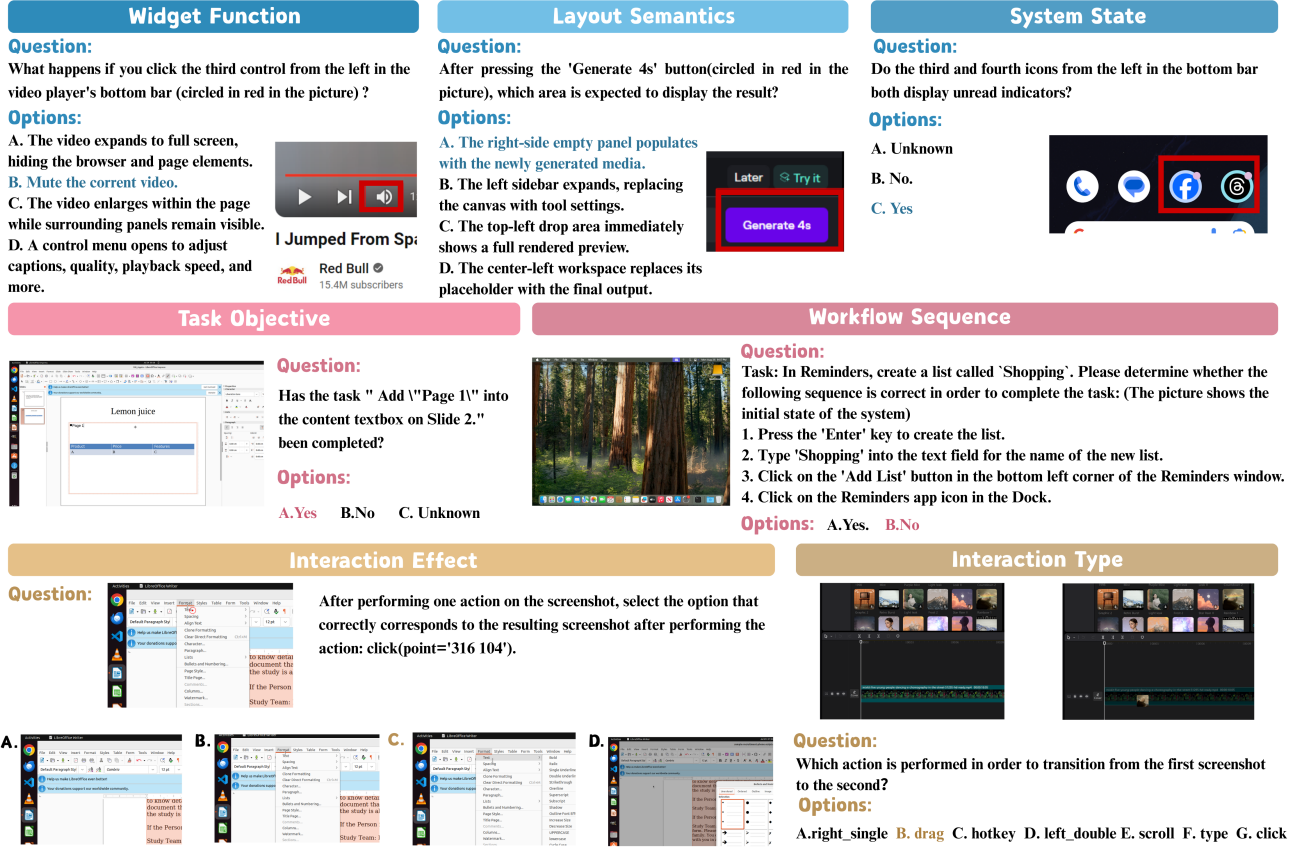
Widget Function

Question:
What happens if you click the third control from the left in the video player's bottom bar (circled in red in the picture) ?

Options:
A. The video expands to full screen, hiding the browser and page elements.
B. Mute the corrent video.
C. The video enlarges within the page while surrounding panels remain visible.
D. A control menu opens to adjust captions, quality, playback speed, and more.

I Jumped From Spa
Red Bull
15.4M subscribers

Layout Semantics

Question:
After pressing the 'Generate 4s' button(circled in red in the picture), which area is expected to display the result?

Options:
A. The right-side empty panel populates with the newly generated media.
B. The left sidebar expands, replacing the canvas with tool settings.
C. The top-left drop area immediately shows a full rendered preview.
D. The center-left workspace replaces its placeholder with the final output.

Later Try it
Generate 4s

System State

Question:
Do the third and fourth icons from the left in the bottom bar both display unread indicators?

Options:
A. Unknown
B. No.
C. Yes

Task Objective

Lemon juice

Question:
Has the task " Add \"Page 1\" into the content textbox on Slide 2." been completed?

Options:
A.Yes B.No C. Unknown

Workflow Sequence

Question:
Task: In Reminders, create a list called `Shopping`. Please determine whether the following sequence is correct in order to complete the task: (The picture shows the initial state of the system)
1. Press the 'Enter' key to create the list.
2. Type 'Shopping' into the text field for the name of the new list.
3. Click on the 'Add List' button in the bottom left corner of the Reminders window.
4. Click on the Reminders app icon in the Dock.

Options: A.Yes. B.No

Interaction Effect

Question:

After performing one action on the screenshot, select the option that correctly corresponds to the resulting screenshot after performing the action: click(point='316 104').

A.
B.
C.
D.

Interaction Type

Question:
Which action is performed in order to transition from the first screenshot to the second?

Options:
A.right_single B. drag C. hotkey D. left_double E. scroll F. type G. click